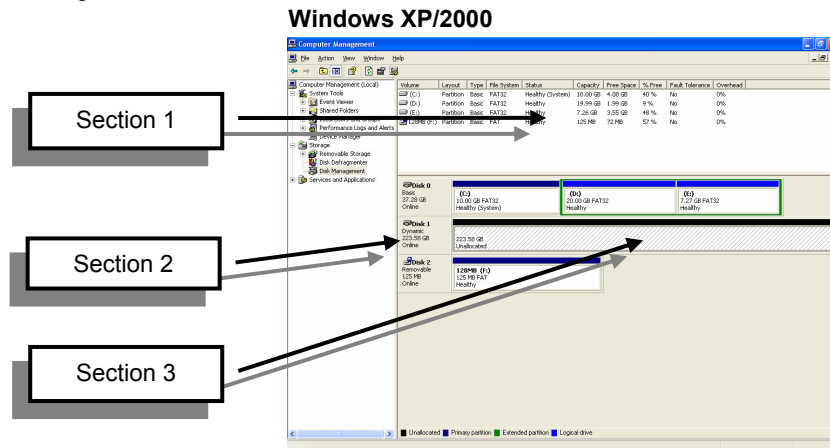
Windows XP/2000

Computer Management

File Action View Window Help

Computer Management (Local)
System Tools
Event Viewer
Shared Folders
Performance Logs and Alerts
Device Manager
Storage
Removable Storage
Disk Defragmenter
Disk Management
Services and Applications

| Volume | Layout | Type | File System | Status | Capacity | Free Space | % Free | Fault Tolerance | Overhead |
|---|---|---|---|---|---|---|---|---|---|
| (C:) | Partition | Basic | FAT32 | Healthy (System) | 10.00 GB | 4.08 GB | 40 % | No | 0% |
| (D:) | Partition | Basic | FAT32 | Healthy | 19.99 GB | 1.99 GB | 9 % | No | 0% |
| (E:) | Partition | Basic | FAT32 | Healthy | 7.26 GB | 3.55 GB | 48 % | No | 0% |
| 128Mb (F:) | Partition | Basic | FAT | Healthy | 125 MB | 72 MB | 57 % | No | 0% |

Disk 0
Basic
37.28 GB
Online

(C:)
10.00 GB FAT32
Healthy (System)

(D:)
20.00 GB FAT32
Healthy

(E:)
7.27 GB FAT32
Healthy

Disk 1
Dynamic
223.58 GB
Online

223.58 GB
Unallocated

Disk 2
Removable
125 MB
Online

128MB (F:)
125 MB FAT
Healthy

Unallocated Primary partition Extended partition Logical drive

Section 1

Section 2

Section 3